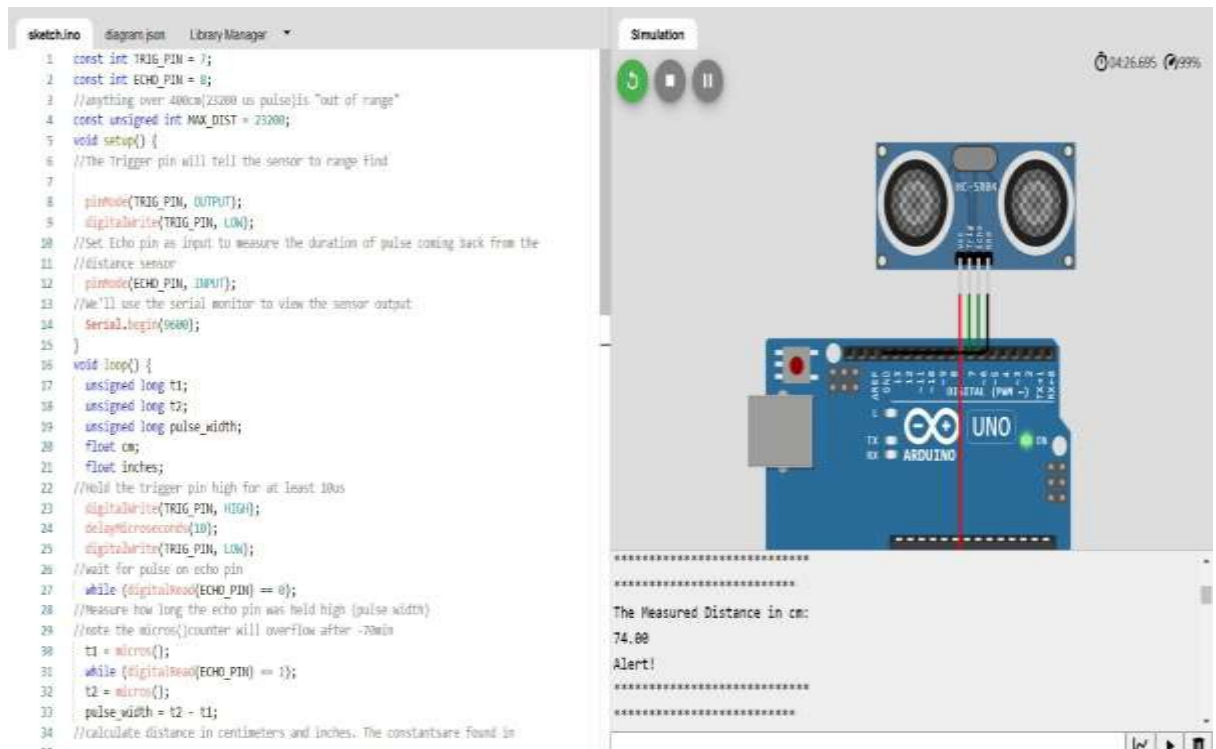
sketch.ino diagram.json Library Manager ▾

1 const int TRIG_PIN = 7;
2 const int ECHO_PIN = 8;
3 //anything over 400cm(23200 us pulse)is "out of range"
4 const unsigned int MAX_DIST = 23200;
5 void setup() {
6 //The Trigger pin will tell the sensor to range find
7
8 pinMode(TRIG_PIN, OUTPUT);
9 digitalWrite(TRIG_PIN, LOW);
10 //Set Echo pin as input to measure the duration of pulse coming back from the
11 //distance sensor
12 pinMode(ECHO_PIN, INPUT);
13 //We'll use the serial monitor to view the sensor output
14 Serial.begin(9600);
15 }
16 void loop() {
17 unsigned long t1;
18 unsigned long t2;
19 unsigned long pulse_width;
20 float cm;
21 float inches;
22 //Hold the trigger pin high for at least 10us
23 digitalWrite(TRIG_PIN, HIGH);
24 delayMicroseconds(10);
25 digitalWrite(TRIG_PIN, LOW);
26 //wait for pulse on echo pin
27 while (digitalRead(ECHO_PIN) == 0);
28 //Measure how long the echo pin was held high (pulse width)
29 //note the micros()counter will overflow after ~70min
30 t1 = micros();
31 while (digitalRead(ECHO_PIN) == 1);
32 t2 = micros();
33 pulse_width = t2 - t1;
34 //calculate distance in centimeters and inches. The constantsare found in

Simulation

04:26.695 99%

HC-SR04

AREF GND 13 12 ~11 ~10 ~9 8 7 ~6 ~5 4 ~3 2 TX→1 RX←0
DIGITAL (PWM ~)
L
TX
RX
ARDUINO
UNO
ON

*****************************
***************************
The Measured Distance in cm:
74.00
Alert!
*****************************
***************************